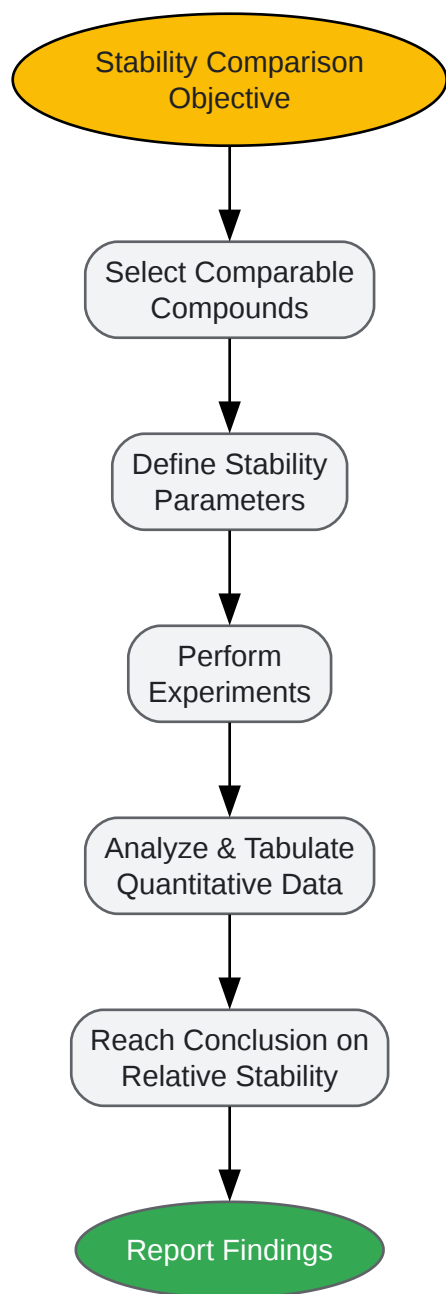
Stability Comparison Objective

Select Comparable Compounds

Define Stability Parameters

Perform Experiments

Analyze & Tabulate Quantitative Data

Reach Conclusion on Relative Stability

Report Findings